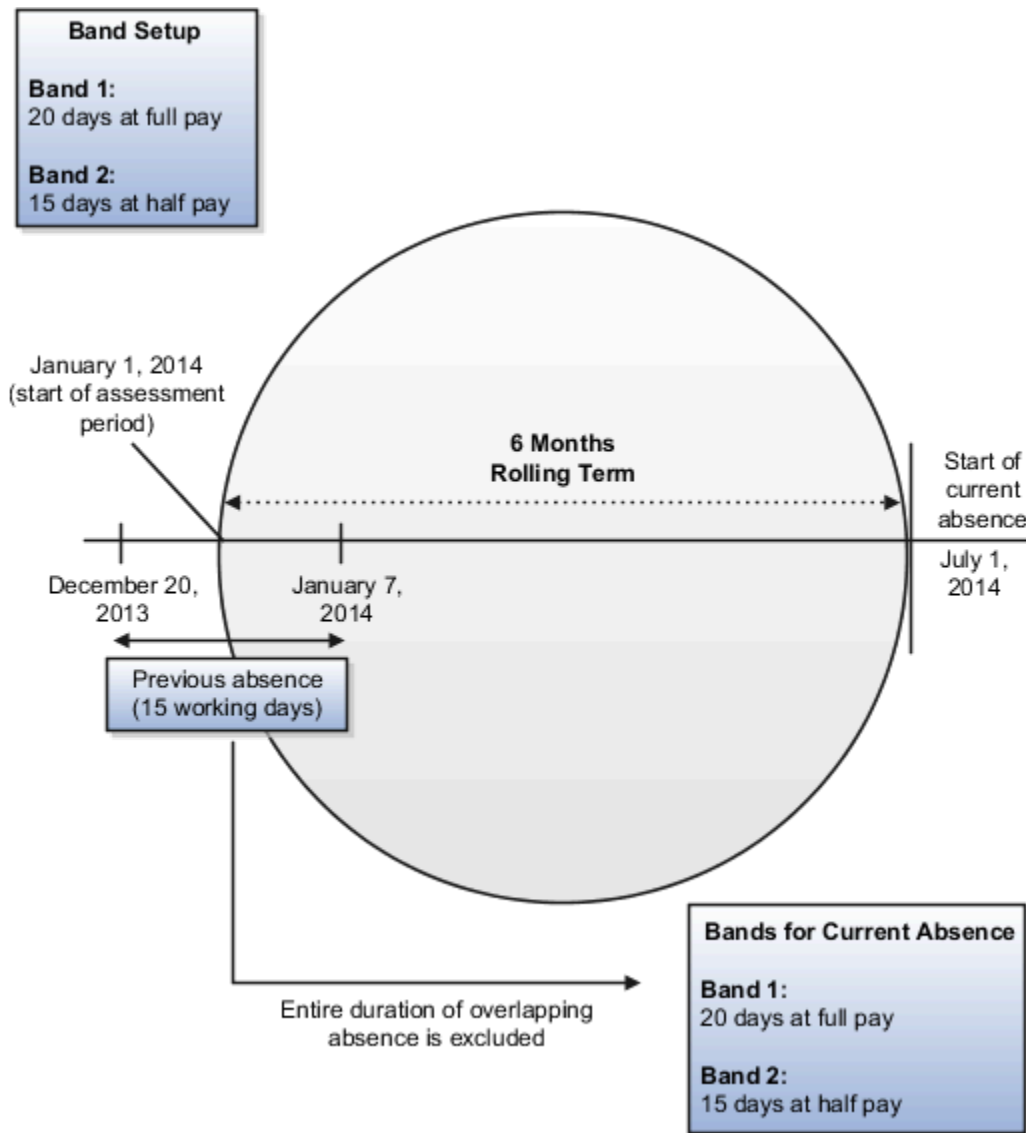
Band Setup

Band 1:
20 days at full pay

Band 2:
15 days at half pay

January 1, 2014 (start of assessment period)

6 Months Rolling Term

Start of current absence

December 20, 2013

January 7, 2014

July 1, 2014

Previous absence (15 working days)

Entire duration of overlapping absence is excluded

Bands for Current Absence

Band 1:
20 days at full pay

Band 2:
15 days at half pay